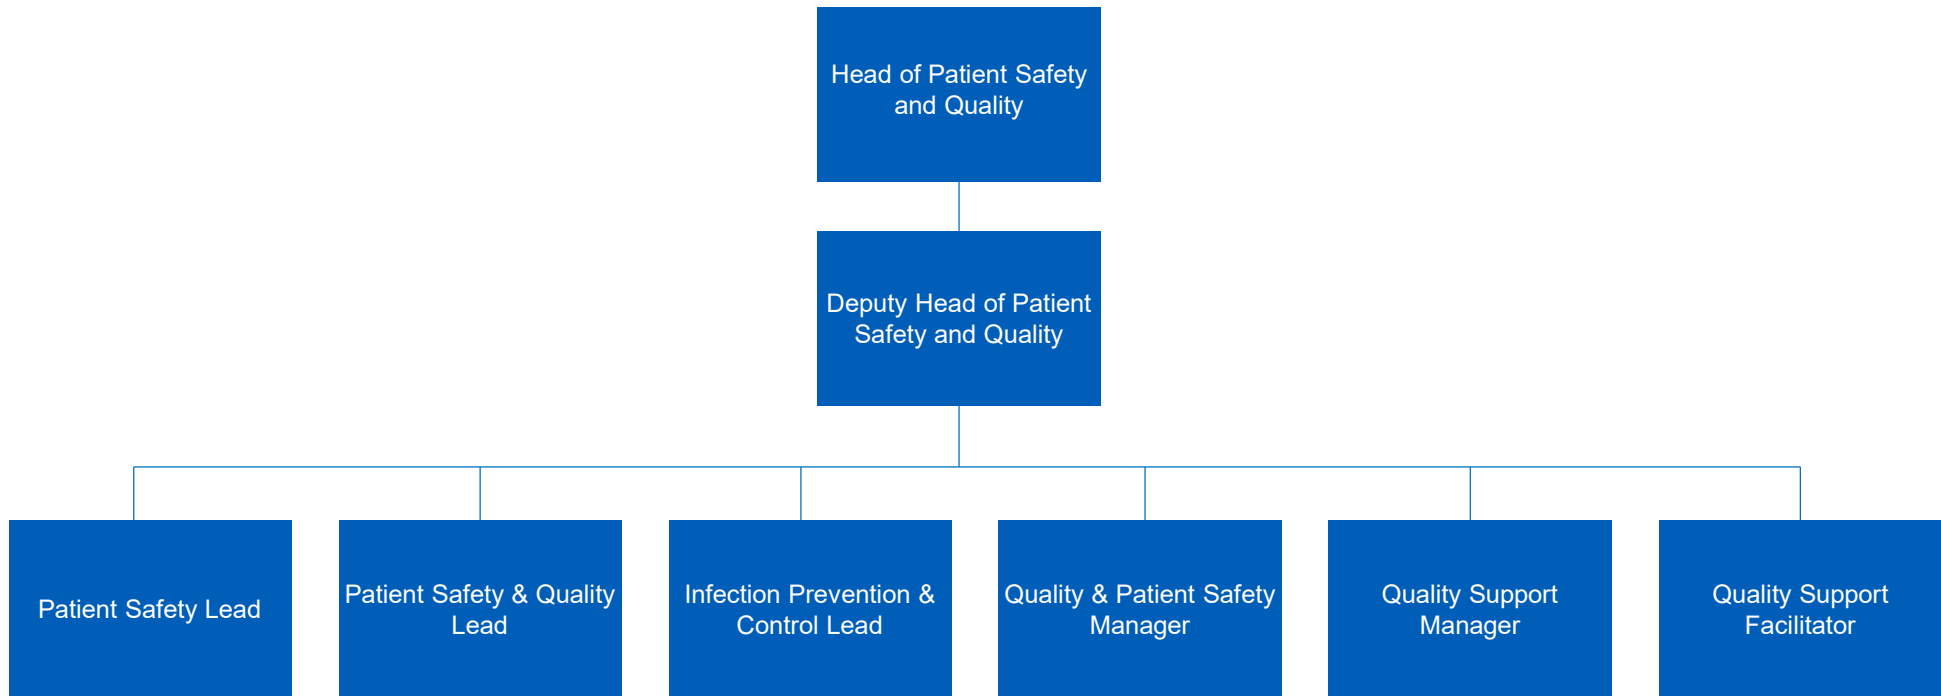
Head of Patient Safety and Quality

Deputy Head of Patient Safety and Quality

Patient Safety Lead

Patient Safety & Quality Lead

Infection Prevention & Control Lead

Quality & Patient Safety Manager

Quality Support Manager

Quality Support Facilitator